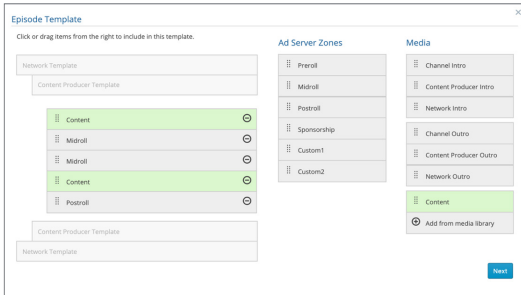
Episode Template

×

Click or drag items from the right to include in this template.

Network Template

Content Producer Template

Content
Midroll
Midroll
Content
Postroll

Content Producer Template

Network Template

Ad Server Zones

Preroll
Midroll
Postroll
Sponsorship
Custom1
Custom2

Media

Channel Intro
Content Producer Intro
Network Intro
Channel Outro
Content Producer Outro
Network Outro
Content
Add from media library

Next